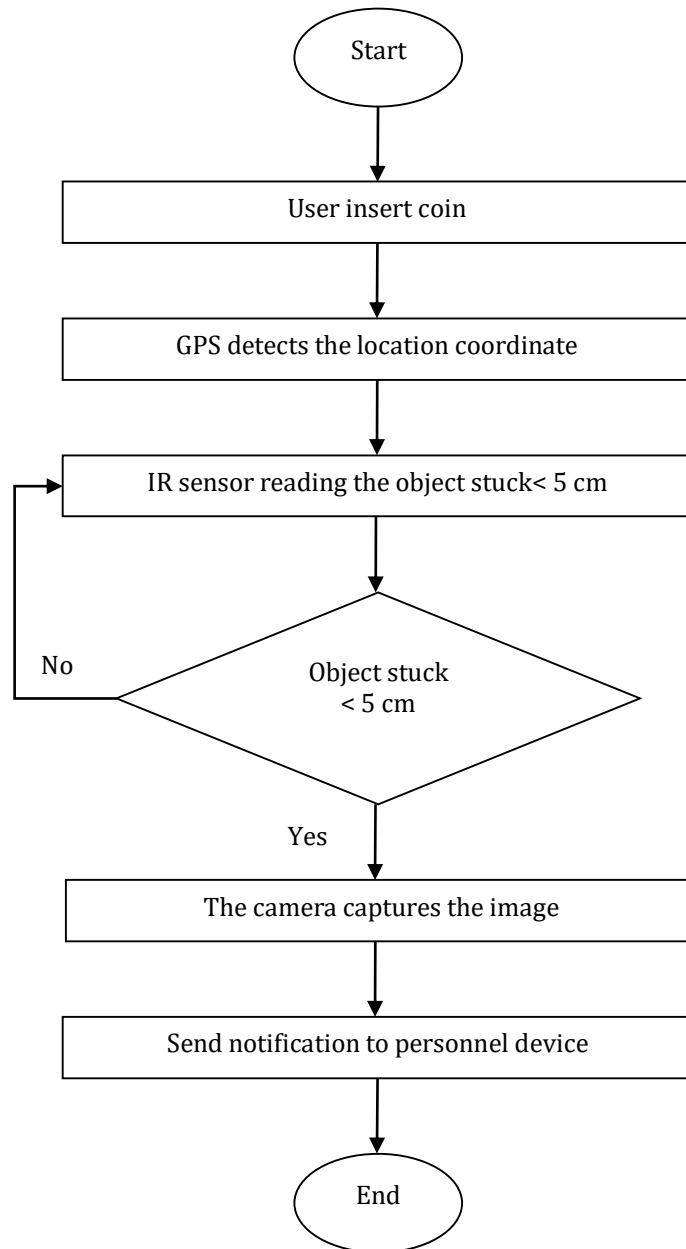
Start

User insert coin

GPS detects the location coordinate

IR sensor reading the object stuck< 5 cm

No

Object stuck < 5 cm

Yes

The camera captures the image

Send notification to personnel device

End